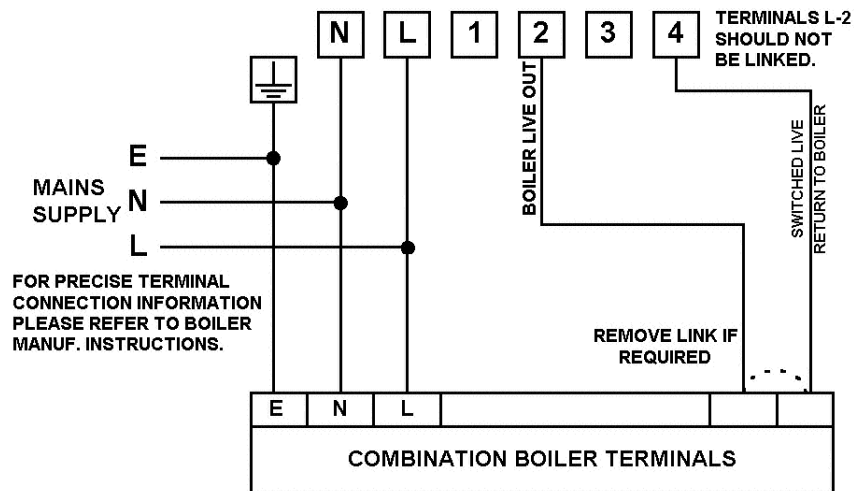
N L 1 2 3 4

TERMINALS L-2 SHOULD NOT BE LINKED.

BOILER LIVE OUT

SWITCHED LIVE RETURN TO BOILER

E

MAINS SUPPLY N

L

FOR PRECISE TERMINAL CONNECTION INFORMATION PLEASE REFER TO BOILER MANUF. INSTRUCTIONS.

REMOVE LINK IF REQUIRED

| E | N | L | | | |
|---|---|---|---|---|---|

COMBINATION BOILER TERMINALS